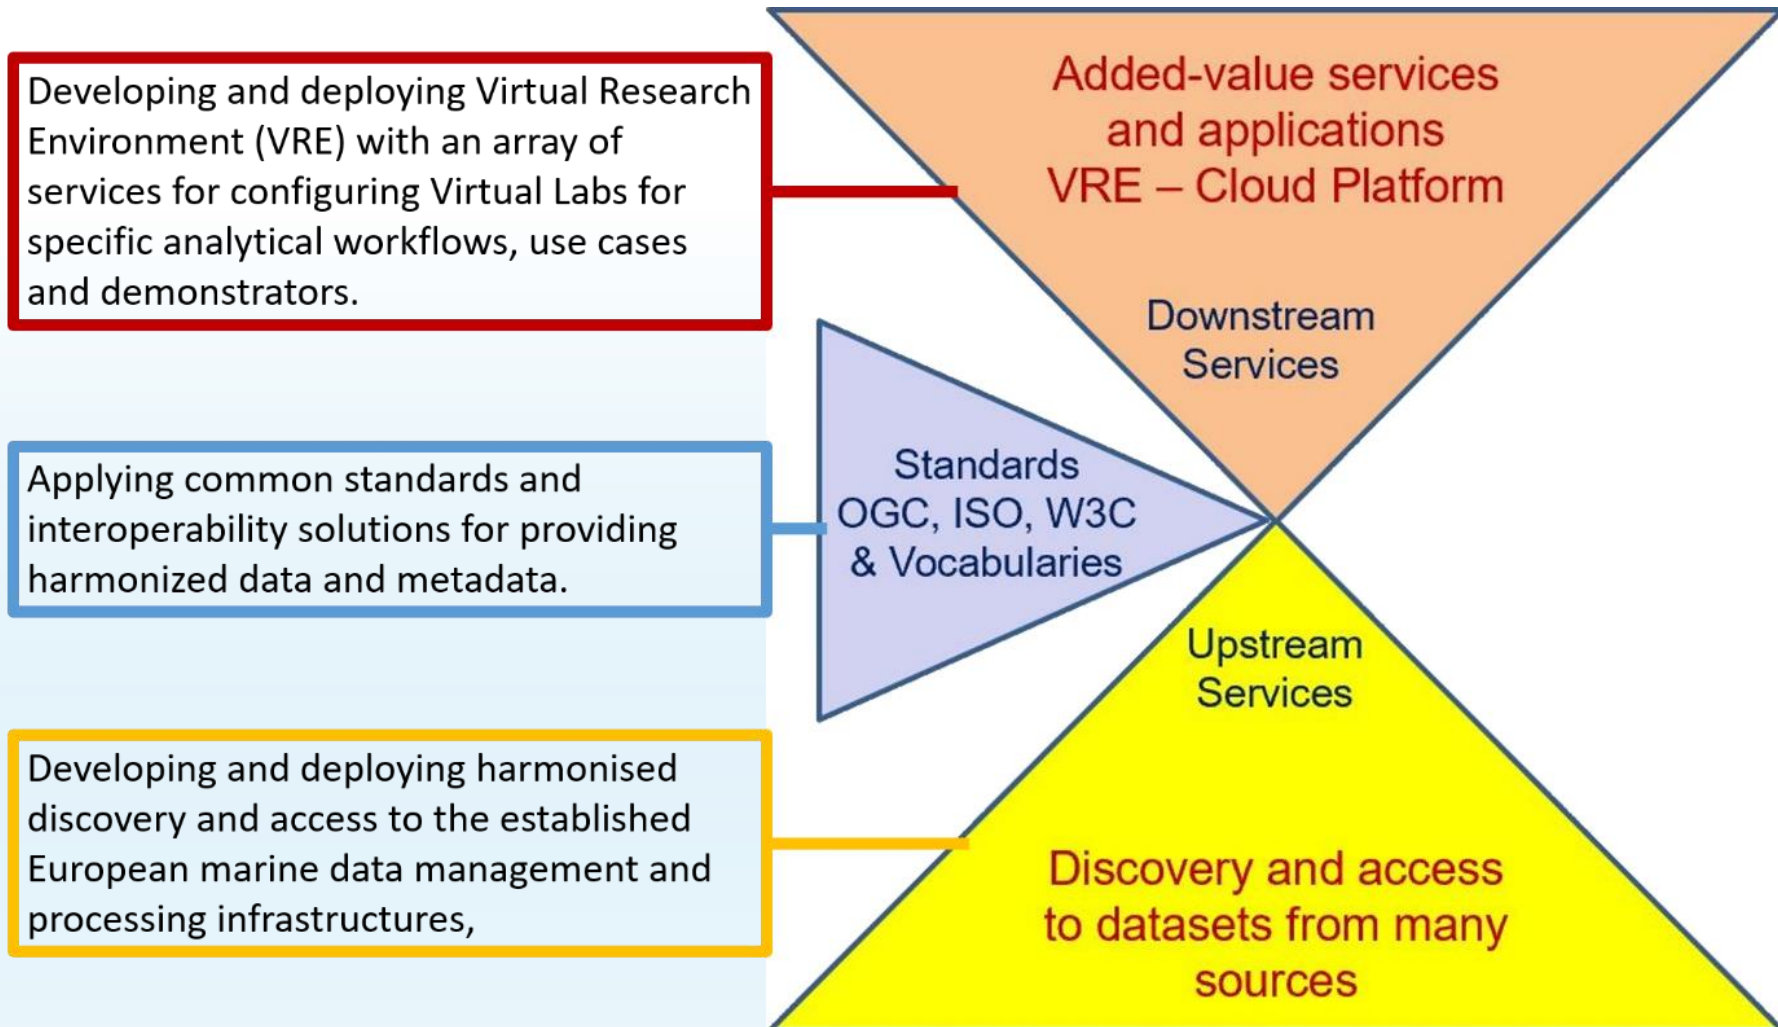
Developing and deploying Virtual Research Environment (VRE) with an array of services for configuring Virtual Labs for specific analytical workflows, use cases and demonstrators.

Added-value services and applications VRE – Cloud Platform

Downstream Services

Applying common standards and interoperability solutions for providing harmonized data and metadata.

Standards OGC, ISO, W3C & Vocabularies

Upstream Services

Developing and deploying harmonised discovery and access to the established European marine data management and processing infrastructures,

Discovery and access to datasets from many sources